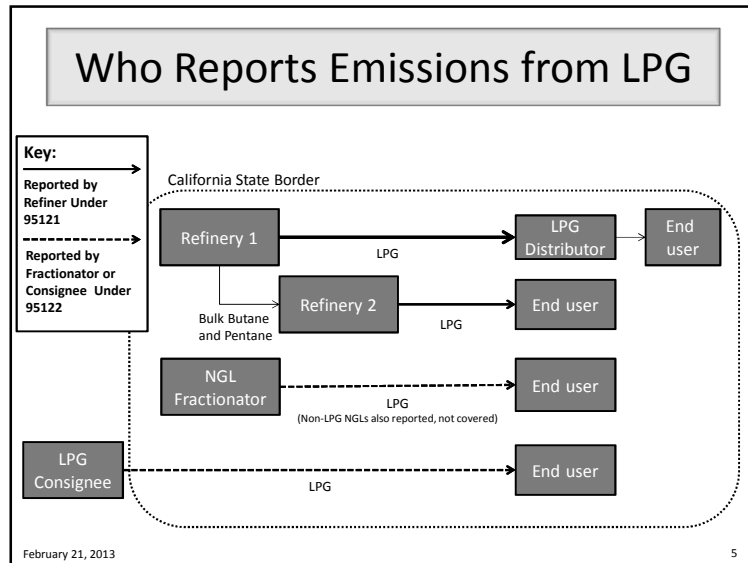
Who Reports Emissions from LPG

Key:
Reported by Refiner Under 95121
Reported by Fractionator or Consignee Under 95122

California State Border

Refinery 1
LPG
LPG Distributor
End user

Bulk Butane and Pentane
Refinery 2
LPG
End user

NGL Fractionator
LPG
(Non-LPG NGLs also reported, not covered)
End user

LPG Consignee
LPG
End user

February 21, 2013

5